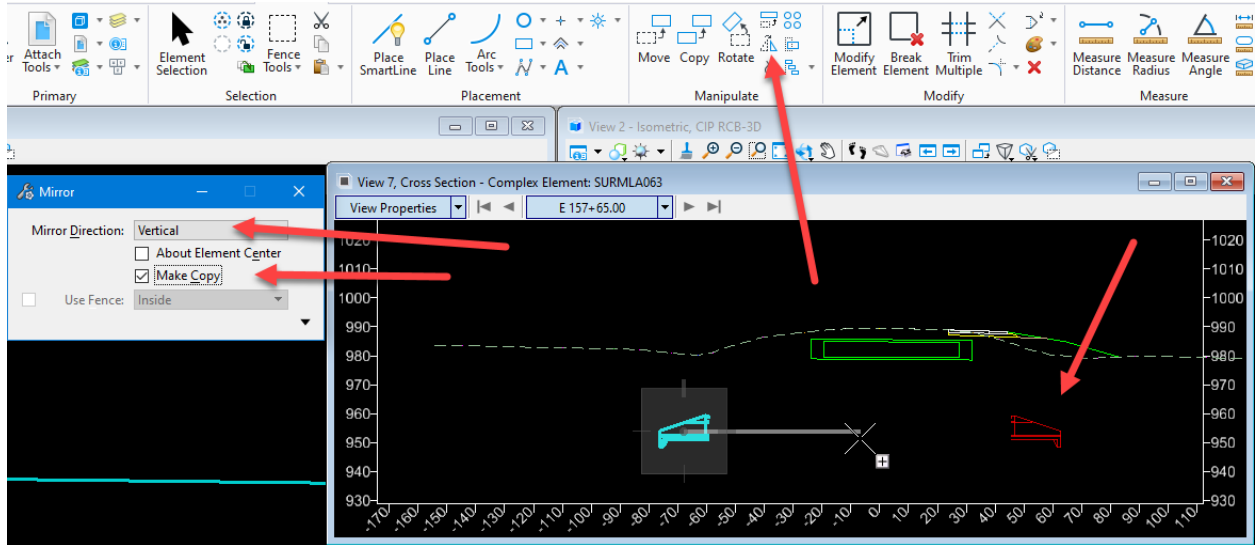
Attach Tools
Primary

Element Selection
Fence Tools
Selection

Place SmartLine
Place Line
Arc Tools
Placement

Move
Copy
Rotate
Manipulate

Modify Element
Break Element
Trim Multiple
Modify

Measure Distance
Measure Radius
Measure Angle
Measure

View 2 - Isometric, CIP RCB-3D

Mirror
Mirror Direction: Vertical
About Element Center
Make Copy
Use Fence: Inside

View 7, Cross Section - Complex Element: SURMLA063
View Properties
E 157+65.00

1020
1010
1000
990
980
970
960
950
940
930

1020
1010
1000
990
980
970
960
950
940

-170 -160 -150 -140 -130 -120 -110 -100 -90 -80 -70 -60 -50 -40 -30 -20 -10 0 10 20 30 40 50 60 70 80 90 100 110